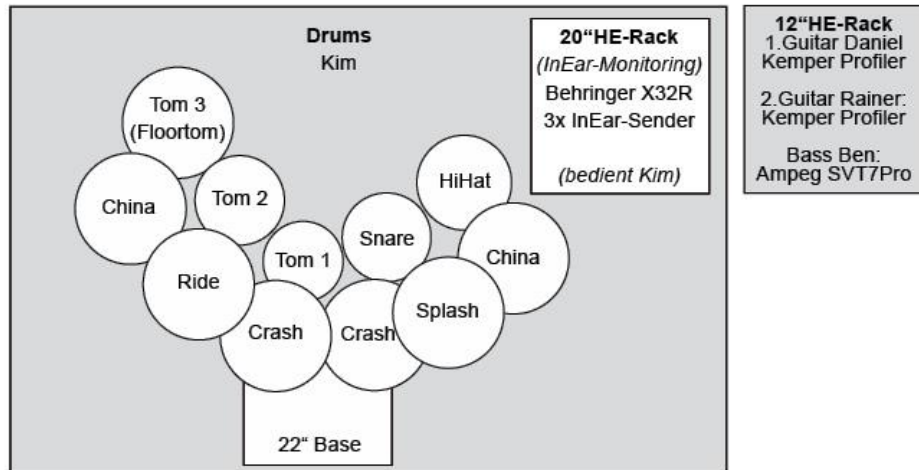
**Drums**
Kim

**20“HE-Rack**
*(InEar-Monitoring)*
Behringer X32R
3x InEar-Sender

*(bedient Kim)*

Tom 3 (Floortom)

China

Tom 2

HiHat

Snare

China

Ride

Tom 1

Splash

Crash

Crash

22“ Base

**12“HE-Rack**
1.Guitar Daniel
Kemper Profiler

2.Guitar Rainer:
Kemper Profiler

Bass Ben:
Ampeg SVT7Pro